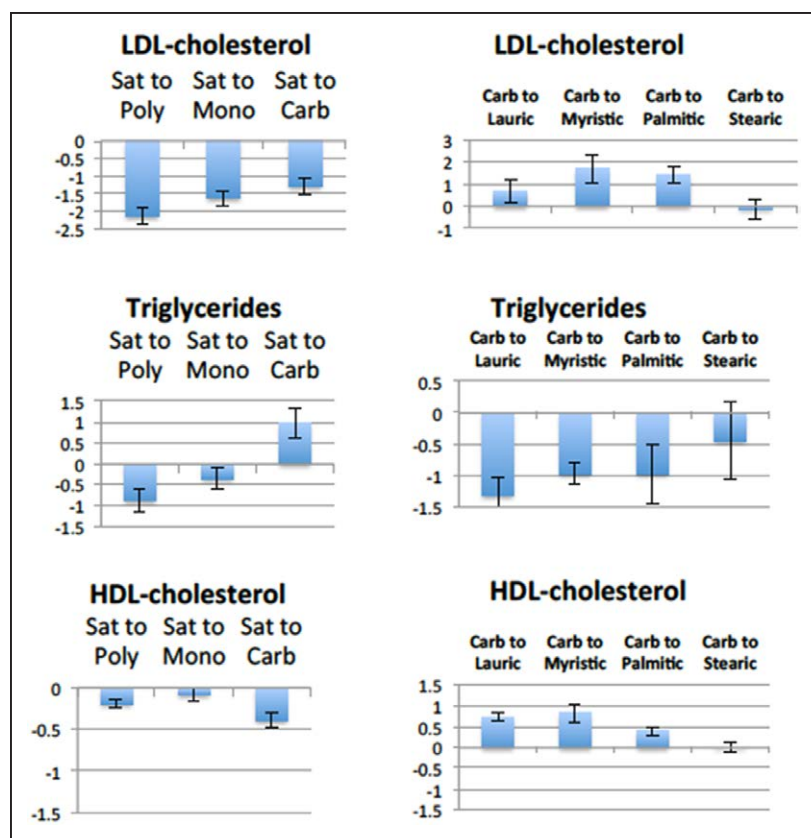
LDL-cholesterol

Sat to Poly | Sat to Mono | Sat to Carb

0
-0.5
-1
-1.5
-2
-2.5

LDL-cholesterol

Carb to Lauric | Carb to Myristic | Carb to Palmitic | Carb to Stearic

3
2
1
0
-1

Triglycerides

Sat to Poly | Sat to Mono | Sat to Carb

1.5
1
0.5
0
-0.5
-1
-1.5

Triglycerides

Carb to Lauric | Carb to Myristic | Carb to Palmitic | Carb to Stearic

0.5
0
-0.5
-1
-1.5

HDL-cholesterol

Sat to Poly | Sat to Mono | Sat to Carb

0
-0.5
-1
-1.5

HDL-cholesterol

Carb to Lauric | Carb to Myristic | Carb to Palmitic | Carb to Stearic

1.5
1
0.5
0
-0.5
-1
-1.5